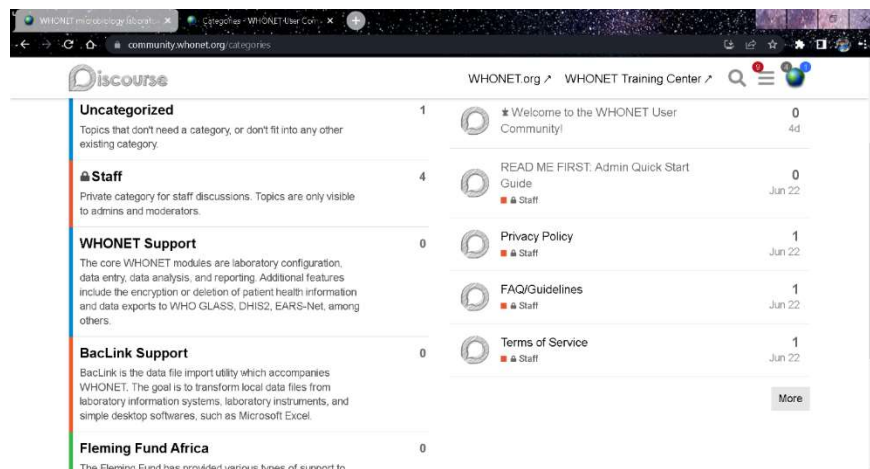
WHONET microbiology laborato ×
Categories - WHONET User Com ×
community.whonet.org/categories

Discourse
WHONET.org ↗ WHONET Training Center ↗

Uncategorized
1
Topics that don't need a category, or don't fit into any other existing category.

Staff
4
Private category for staff discussions. Topics are only visible to admins and moderators.

WHONET Support
0
The core WHONET modules are laboratory configuration, data entry, data analysis, and reporting. Additional features include the encryption or deletion of patient health information and data exports to WHO GLASS, DHIS2, EARS-Net, among others.

BacLink Support
0
BacLink is the data file import utility which accompanies WHONET. The goal is to transform local data files from laboratory information systems, laboratory instruments, and simple desktop softwares, such as Microsoft Excel.

Fleming Fund Africa
0
The Fleming Fund has provided various types of support to

Welcome to the WHONET User Community!
0
4d

READ ME FIRST: Admin Quick Start Guide
Staff
0
Jun 22

Privacy Policy
Staff
1
Jun 22

FAQ/Guidelines
Staff
1
Jun 22

Terms of Service
Staff
1
Jun 22

More